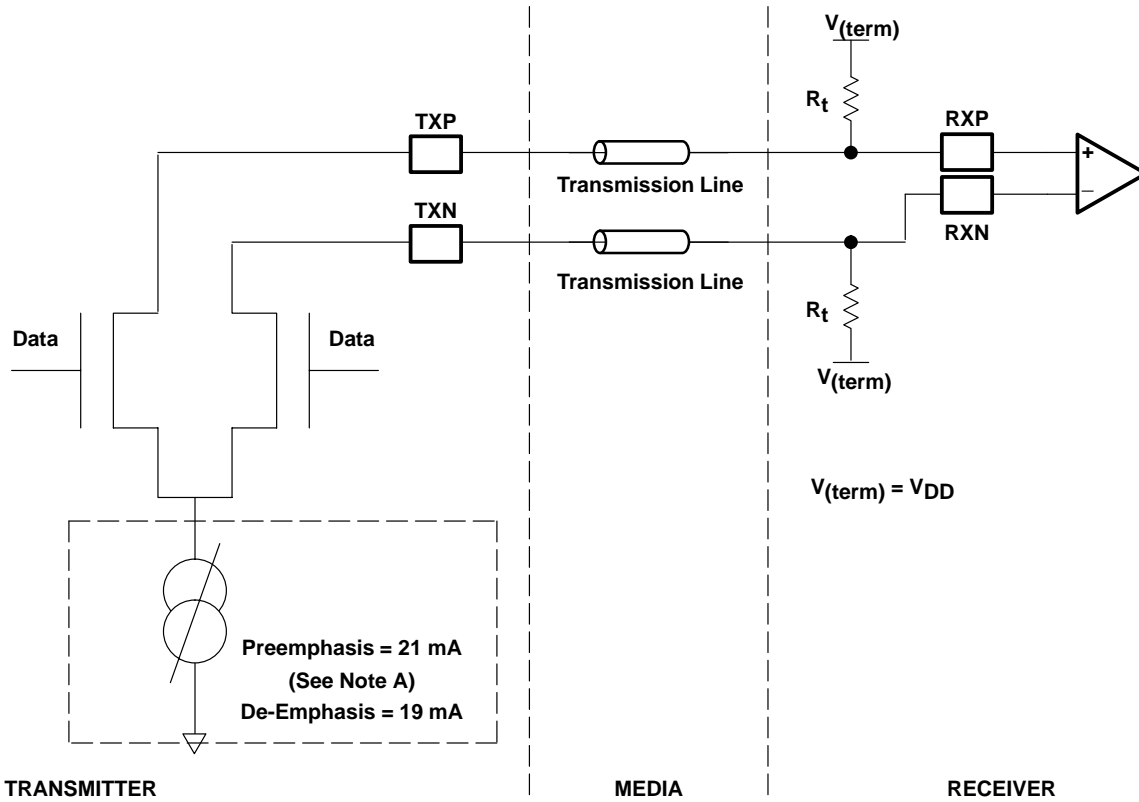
$V_{(term)}$

$R_t$

TXP

RXP

+

Transmission Line

−

TXN

RXN

Transmission Line

$R_t$

Data

Data

$V_{(term)}$

$V_{(term)} = V_{DD}$

Preemphasis = 21 mA
(See Note A)
De-Emphasis = 19 mA

TRANSMITTER

MEDIA

RECEIVER